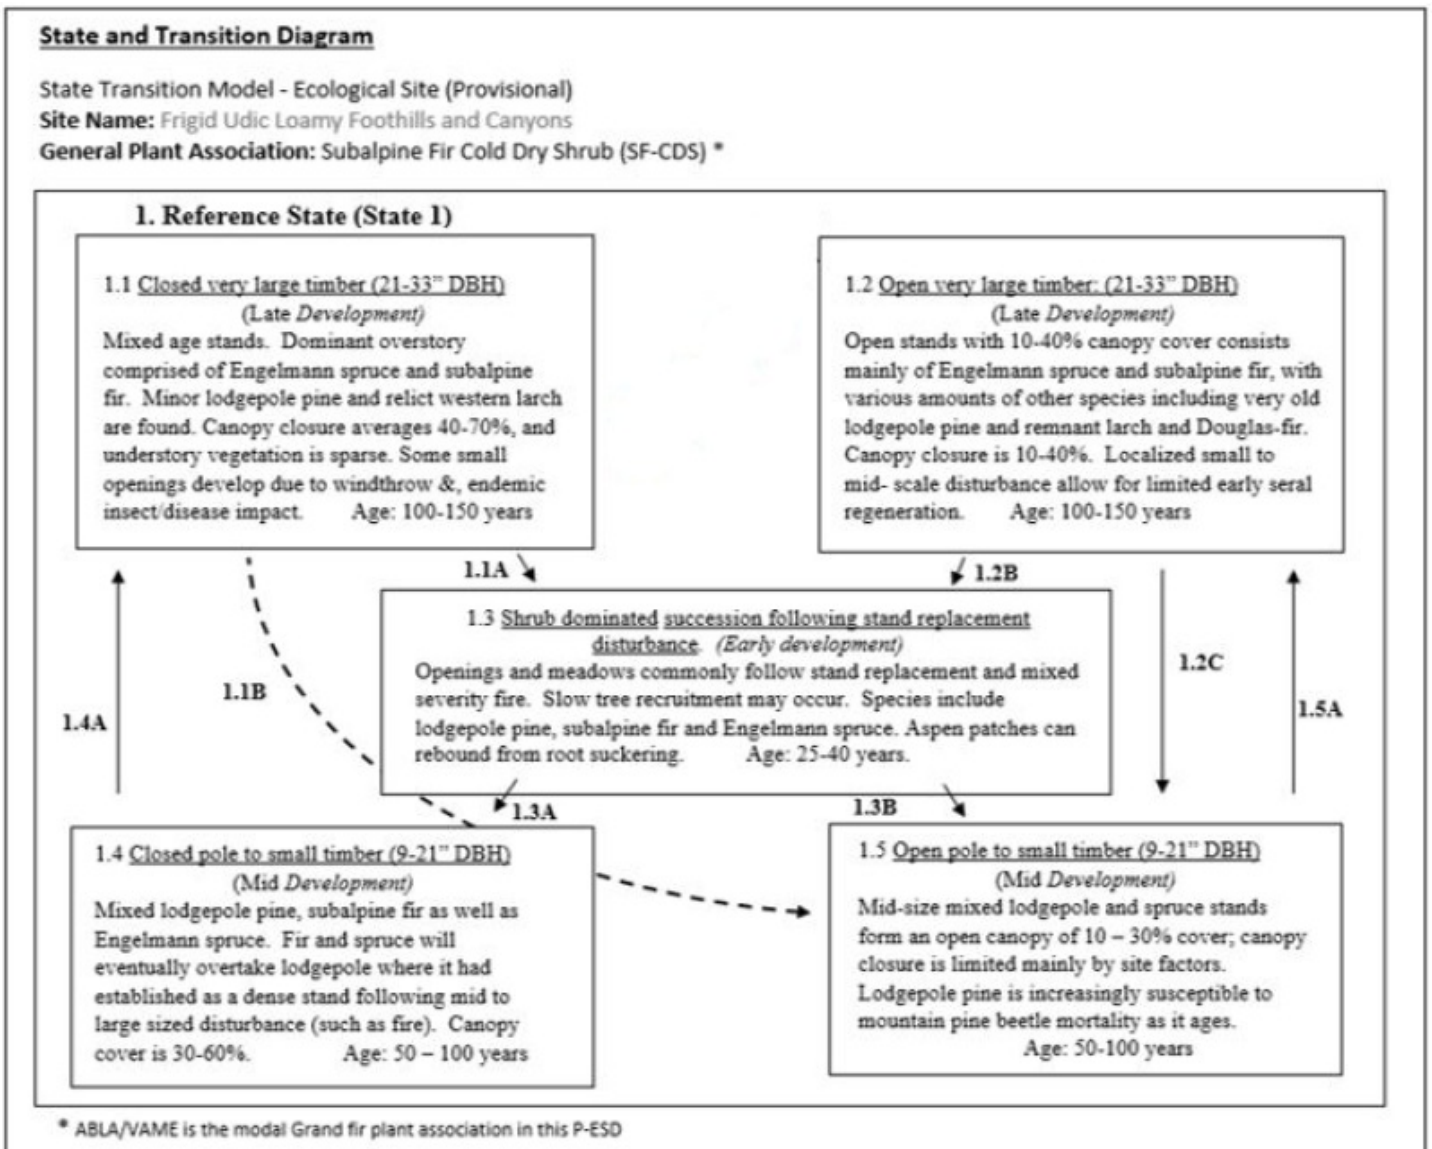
State and Transition Diagram

State Transition Model - Ecological Site (Provisional)
Site Name: Frigid Udic Loamy Foothills and Canyons
General Plant Association: Subalpine Fir Cold Dry Shrub (SF-CDS) *

1. Reference State (State 1)

1.1 Closed very large timber (21-33" DBH)
(Late Development)
Mixed age stands. Dominant overstory comprised of Engelmann spruce and subalpine fir. Minor lodgepole pine and relict western larch are found. Canopy closure averages 40-70%, and understory vegetation is sparse. Some small openings develop due to windthrow &, endemic insect/disease impact. Age: 100-150 years

1.2 Open very large timber: (21-33" DBH)
(Late Development)
Open stands with 10-40% canopy cover consists mainly of Engelmann spruce and subalpine fir, with various amounts of other species including very old lodgepole pine and remnant larch and Douglas-fir. Canopy closure is 10-40%. Localized small to mid- scale disturbance allow for limited early seral regeneration. Age: 100-150 years

1.1A

1.2B

1.3 Shrub dominated succession following stand replacement disturbance. (Early development)
Openings and meadows commonly follow stand replacement and mixed severity fire. Slow tree recruitment may occur. Species include lodgepole pine, subalpine fir and Engelmann spruce. Aspen patches can rebound from root suckering. Age: 25-40 years.

1.1B

1.4A

1.2C

1.5A

1.3A

1.3B

1.4 Closed pole to small timber (9-21" DBH)
(Mid Development)
Mixed lodgepole pine, subalpine fir as well as Engelmann spruce. Fir and spruce will eventually overtake lodgepole where it had established as a dense stand following mid to large sized disturbance (such as fire). Canopy cover is 30-60%. Age: 50 – 100 years

1.5 Open pole to small timber (9-21" DBH)
(Mid Development)
Mid-size mixed lodgepole and spruce stands form an open canopy of 10 – 30% cover; canopy closure is limited mainly by site factors. Lodgepole pine is increasingly susceptible to mountain pine beetle mortality as it ages.
Age: 50-100 years

* ABLA/VAME is the modal Grand fir plant association in this P-ESD